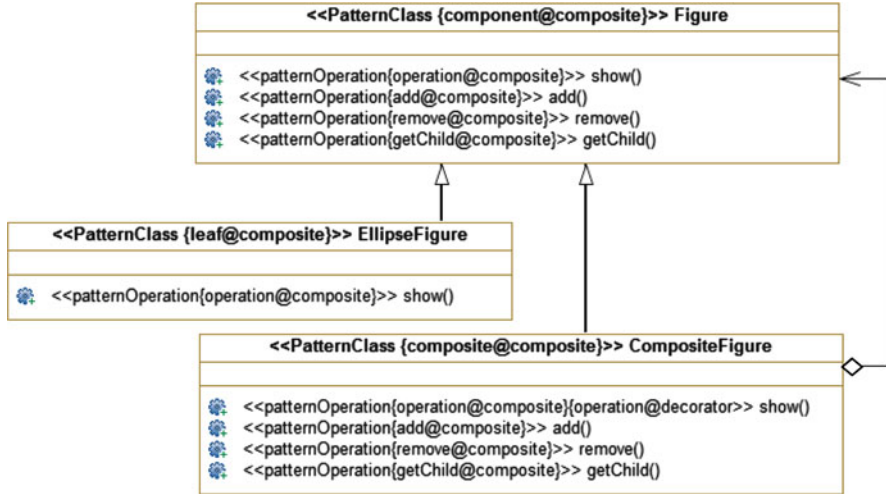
<<PatternClass {component@composite}>> Figure

<<patternOperation{operation@composite}>> show()
<<patternOperation{add@composite}>> add()
<<patternOperation{remove@composite}>> remove()
<<patternOperation{getChild@composite}>> getChild()

<<PatternClass {leaf@composite}>> EllipseFigure

<<patternOperation{operation@composite}>> show()

<<PatternClass {composite@composite}>> CompositeFigure

<<patternOperation{operation@composite}{operation@decorator>> show()
<<patternOperation{add@composite}>> add()
<<patternOperation{remove@composite}>> remove()
<<patternOperation{getChild@composite}>> getChild()